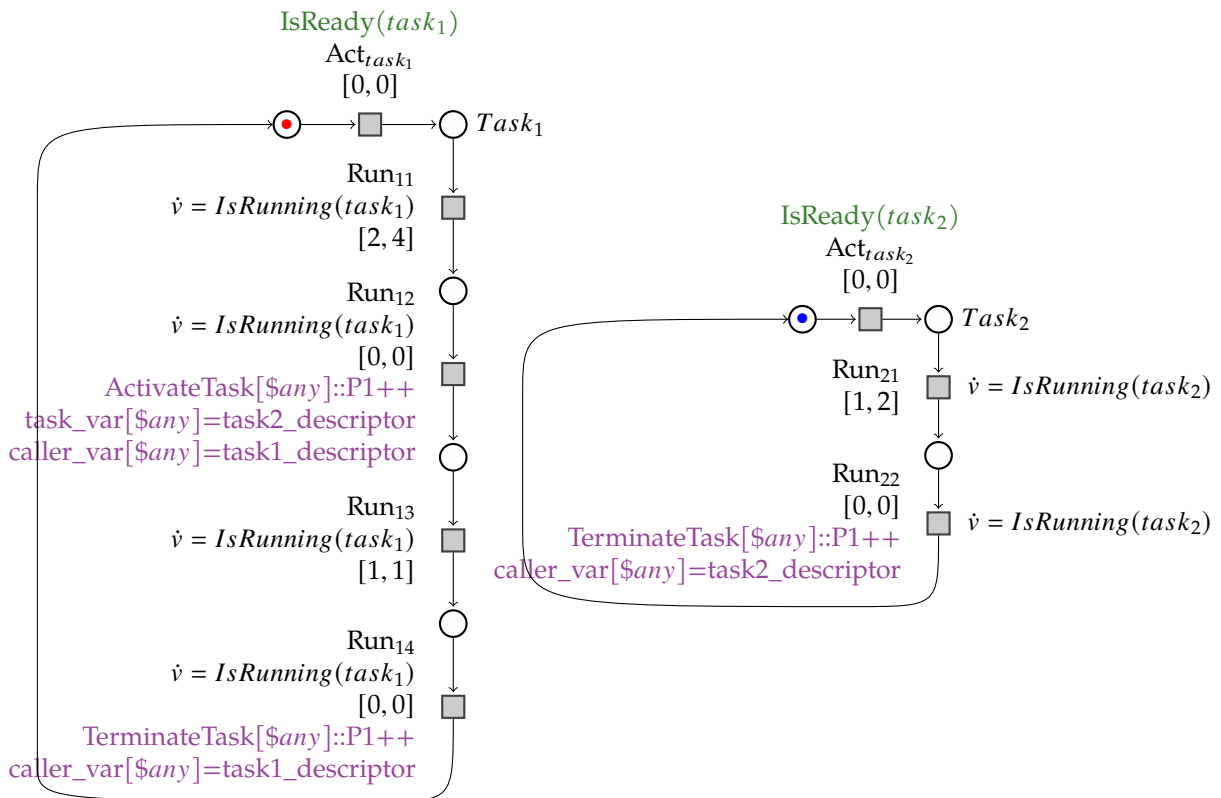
IsReady($task_1$)
Act$_{task_1}$
[0, 0]
$Task_1$

Run$_{11}$
$\dot{v} = IsRunning(task_1)$
[2, 4]

Run$_{12}$
$\dot{v} = IsRunning(task_1)$
[0, 0]
ActivateTask[$\$any$]::P1++
task_var[$\$any$]=task2_descriptor
caller_var[$\$any$]=task1_descriptor

Run$_{13}$
$\dot{v} = IsRunning(task_1)$
[1, 1]

Run$_{14}$
$\dot{v} = IsRunning(task_1)$
[0, 0]
TerminateTask[$\$any$]::P1++
caller_var[$\$any$]=task1_descriptor

IsReady($task_2$)
Act$_{task_2}$
[0, 0]
$Task_2$

Run$_{21}$
[1, 2]
$\dot{v} = IsRunning(task_2)$

Run$_{22}$
[0, 0]
TerminateTask[$\$any$]::P1++
caller_var[$\$any$]=task2_descriptor
$\dot{v} = IsRunning(task_2)$